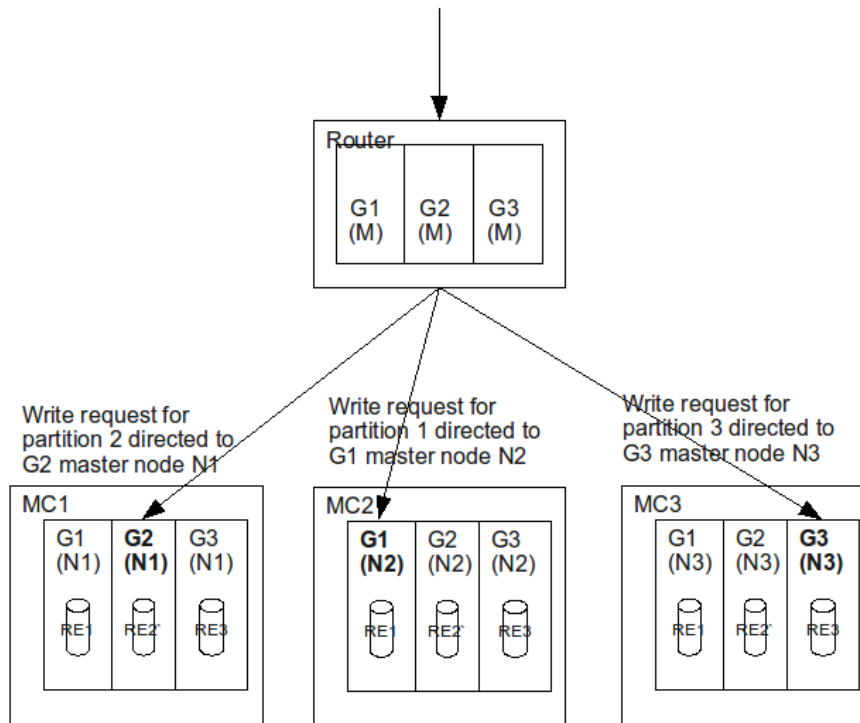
Router

| G1 (M) | G2 (M) | G3 (M) |
|---|---|---|

Write request for partition 2 directed to G2 master node N1

Write request for partition 1 directed to G1 master node N2

Write request for partition 3 directed to G3 master node N3

MC1

| G1 (N1) | **G2 (N1)** | G3 (N1) |
|---|---|---|
| RE1 | RE2' | RE3 |

MC2

| **G1 (N2)** | G2 (N2) | G3 (N2) |
|---|---|---|
| RE1 | RE2' | RE3 |

MC3

| G1 (N3) | G2 (N3) | **G3 (N3)** |
|---|---|---|
| RE1 | RE2' | RE3 |